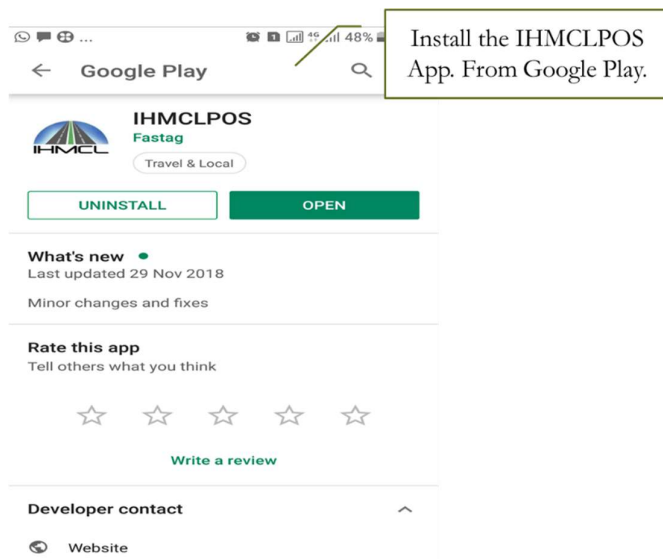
... 4G 48%

Install the IHMCLPOS App. From Google Play.

Google Play

IHMCL

IHMCLPOS
Fastag
Travel & Local

UNINSTALL
OPEN

What's new
Last updated 29 Nov 2018

Minor changes and fixes

Rate this app
Tell others what you think

Write a review

Developer contact

Website